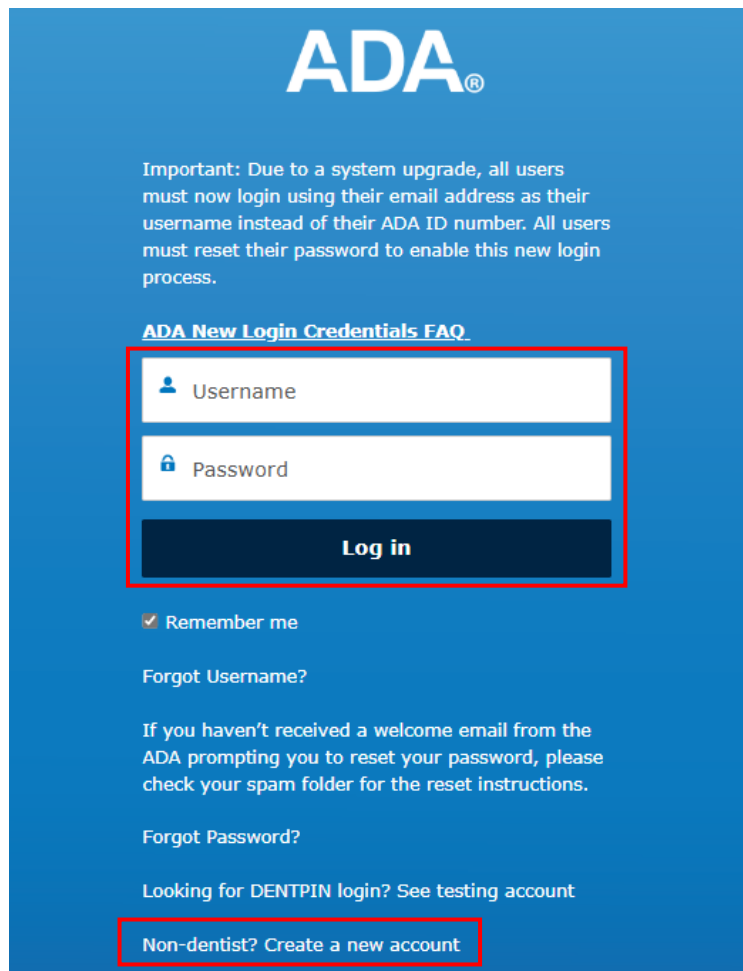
ADA®

Important: Due to a system upgrade, all users must now login using their email address as their username instead of their ADA ID number. All users must reset their password to enable this new login process.

ADA New Login Credentials FAQ

Username

Password

Log in

Remember me

Forgot Username?

If you haven't received a welcome email from the ADA prompting you to reset your password, please check your spam folder for the reset instructions.

Forgot Password?

Looking for DENTPIN login? See testing account

Non-dentist? Create a new account